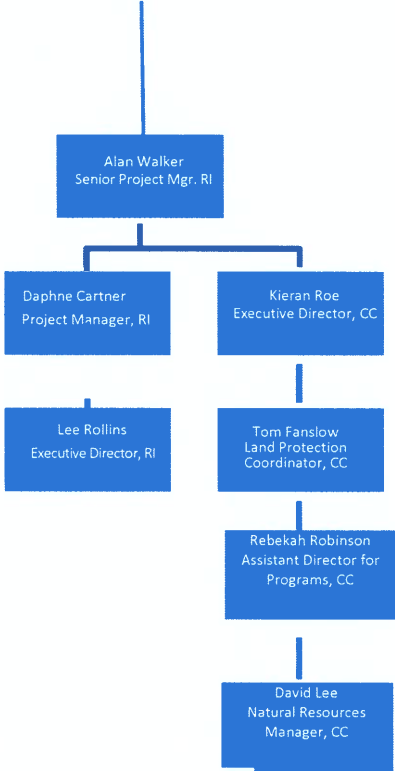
Alan Walker
Senior Project Mgr. RI

Daphne Cartner
Project Manager, RI

Kieran Roe
Executive Director, CC

Lee Rollins
Executive Director, RI

Tom Fanslow
Land Protection
Coordinator, CC

Rebekah Robinson
Assistant Director for
Programs, CC

David Lee
Natural Resources
Manager, CC